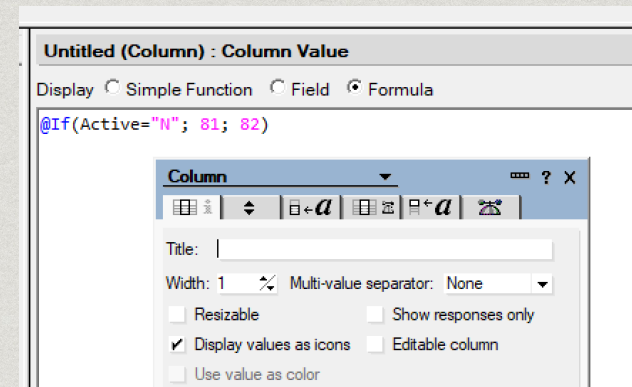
Untitled (Column) : Column Value

Display Simple Function Field Formula

@If(Active="N"; 81; 82)

Column

? X

Title:

Width: 1

Multi-value separator: None

Resizable

Show responses only

✔ Display values as icons

Editable column

Use value as color